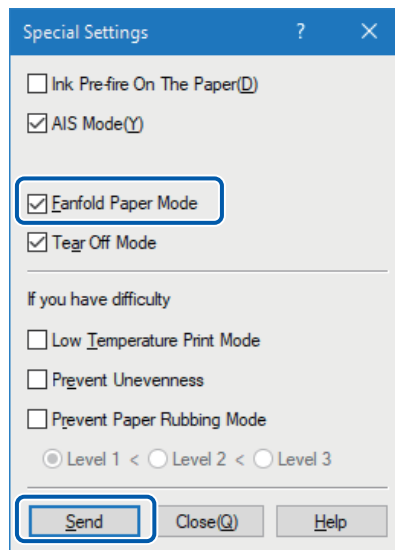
Special Settings ? ×

Ink Pre-fire On The Paper(D)

AIS Mode(Y)

Fanfold Paper Mode

Tear Off Mode

If you have difficulty

Low Temperature Print Mode

Prevent Unevenness

Prevent Paper Rubbing Mode

Level 1 < Level 2 < Level 3

Send Close(Q) Help